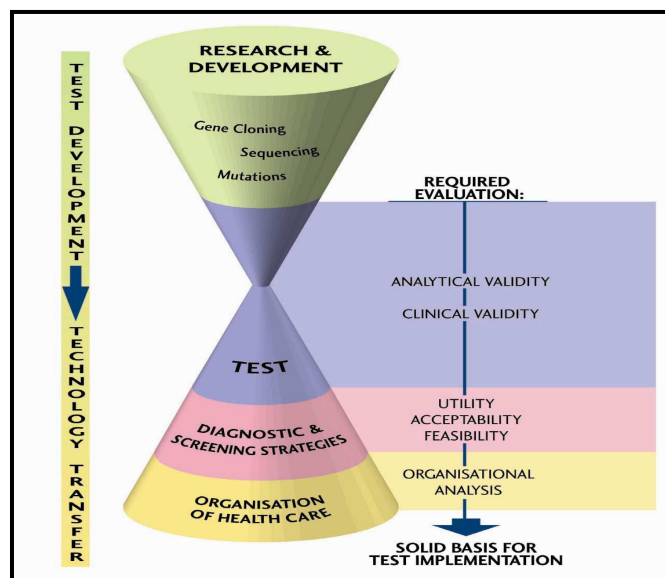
TEST DEVELOPMENT

TECHNOLOGY TRANSFER

RESEARCH & DEVELOPMENT

Gene Cloning

Sequencing

Mutations

TEST

DIAGNOSTIC & SCREENING STRATEGIES

ORGANISATION OF HEALTH CARE

REQUIRED EVALUATION:

ANALYTICAL VALIDITY

CLINICAL VALIDITY

UTILITY
ACCEPTABILITY
FEASIBILITY

ORGANISATIONAL ANALYSIS

SOLID BASIS FOR TEST IMPLEMENTATION